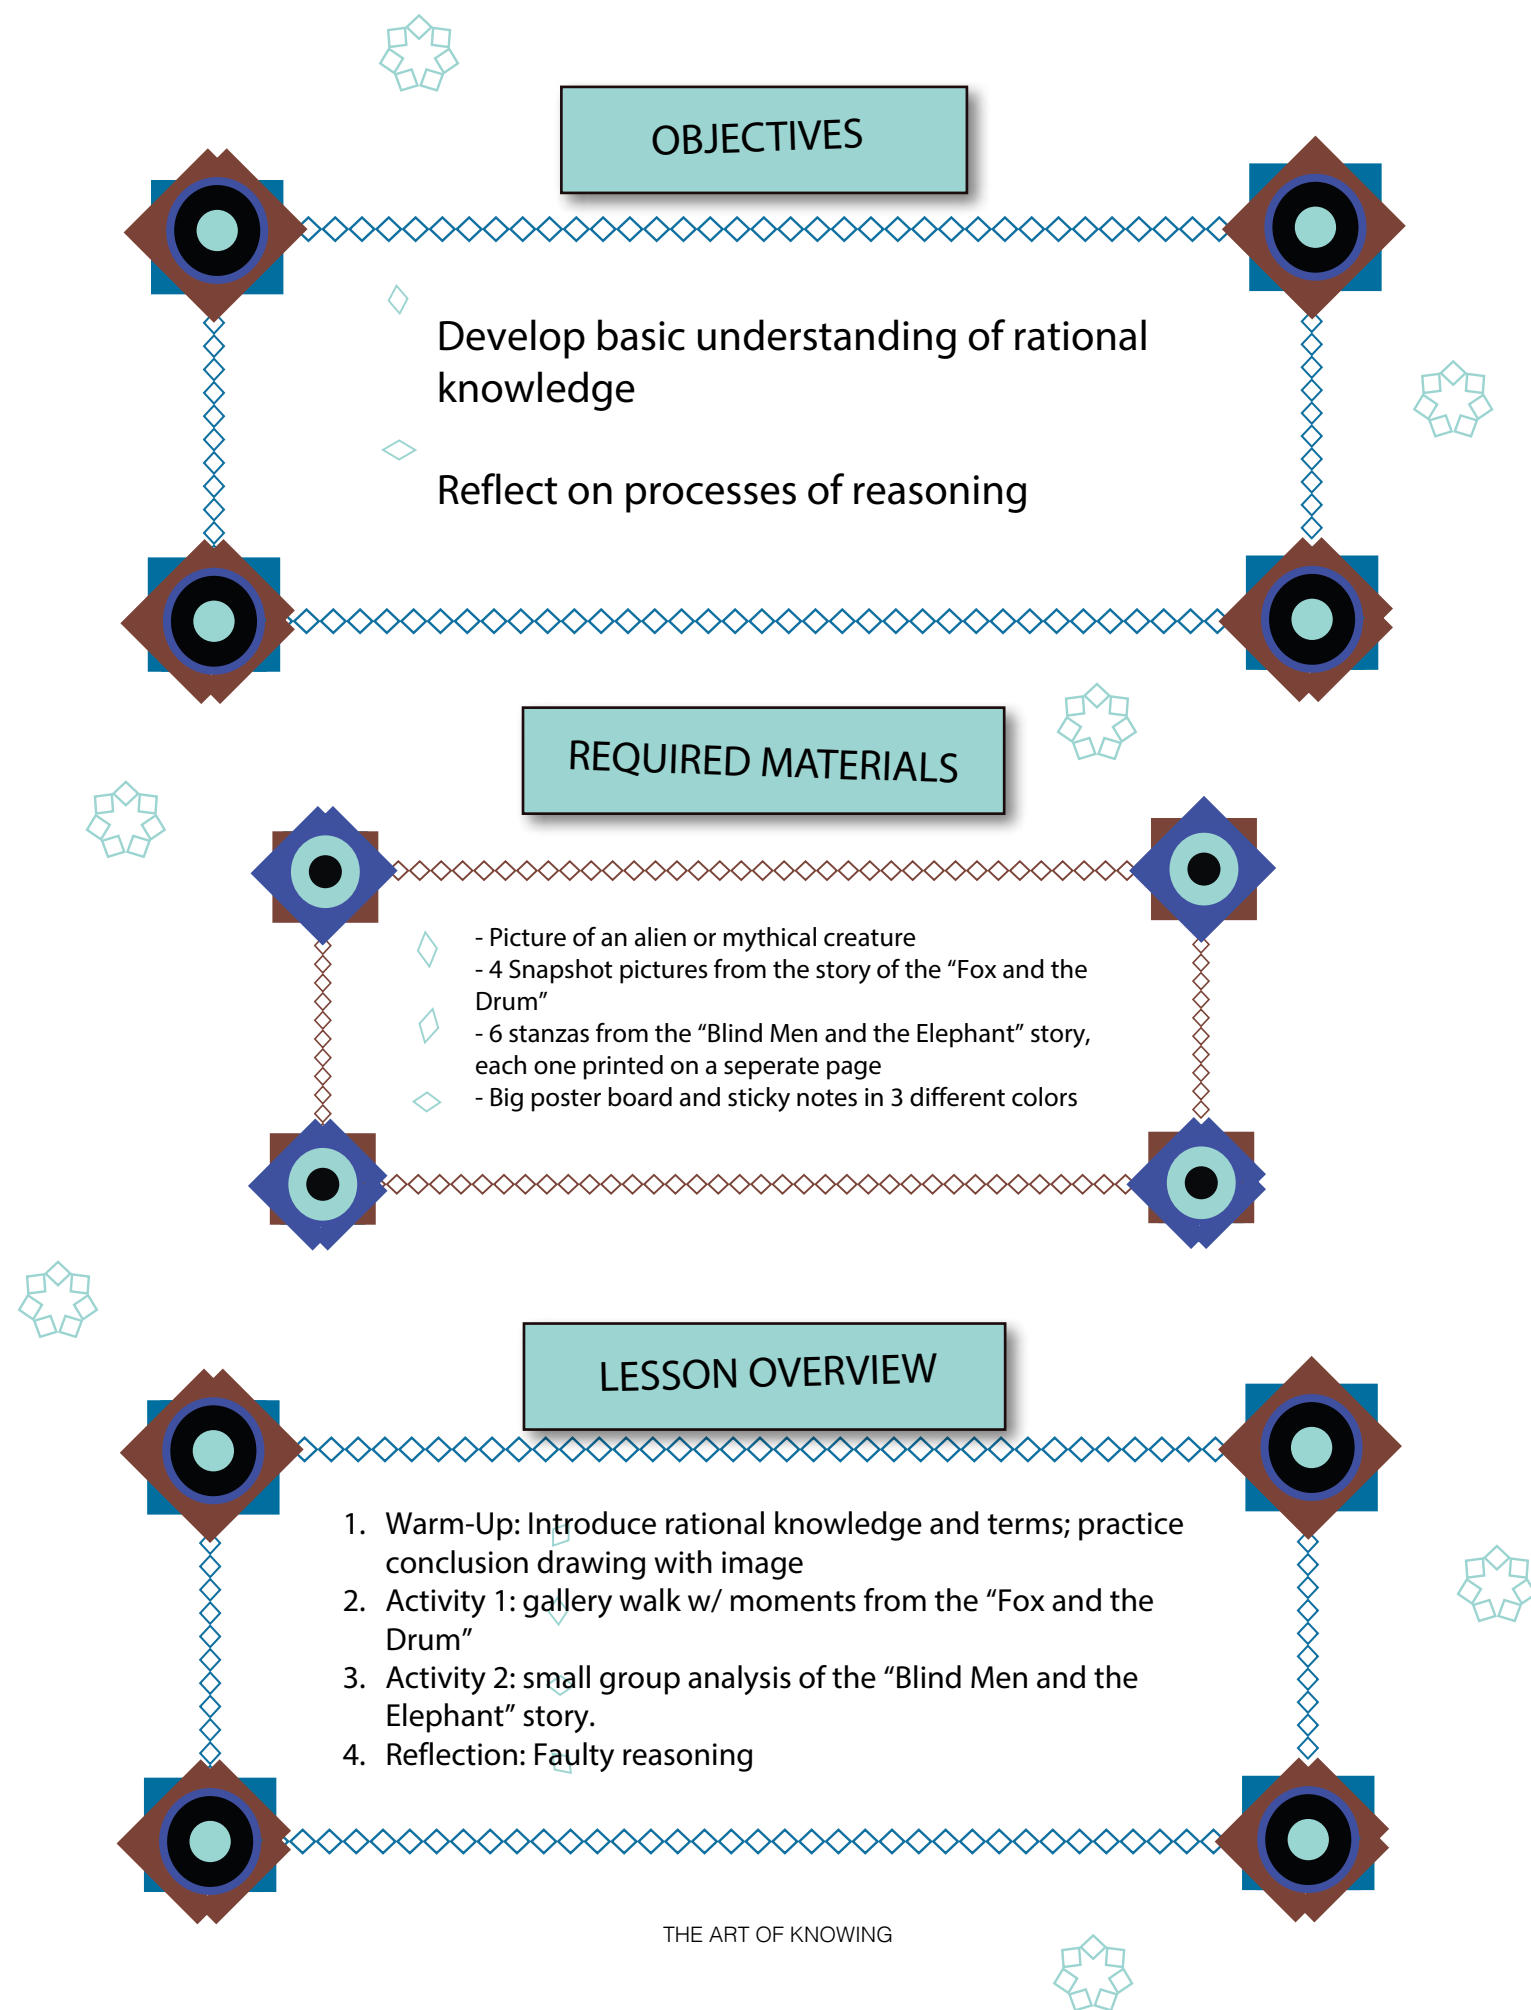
OBJECTIVES

Develop basic understanding of rational knowledge

Reflect on processes of reasoning

REQUIRED MATERIALS

- Picture of an alien or mythical creature
- 4 Snapshot pictures from the story of the “Fox and the Drum”
- 6 stanzas from the “Blind Men and the Elephant” story, each one printed on a seperate page
- Big poster board and sticky notes in 3 different colors

LESSON OVERVIEW

1. Warm-Up: Introduce rational knowledge and terms; practice conclusion drawing with image
2. Activity 1: gallery walk w/ moments from the “Fox and the Drum”
3. Activity 2: small group analysis of the “Blind Men and the Elephant” story.
4. Reflection: Faulty reasoning

THE ART OF KNOWING